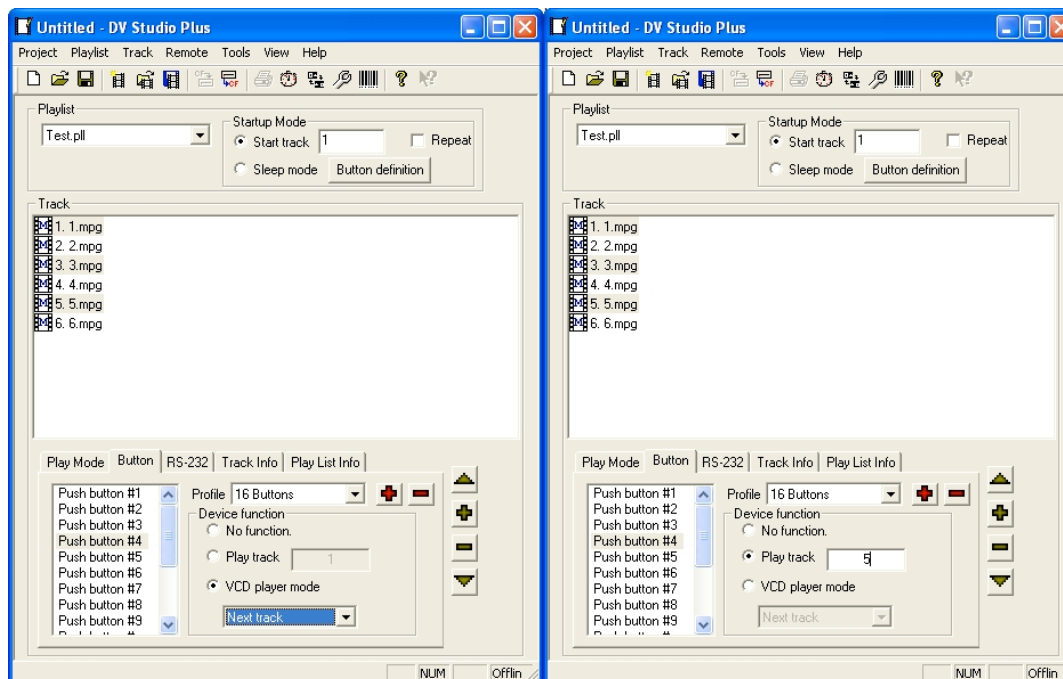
Untitled - DV Studio Plus

Project Playlist Track Remote Tools View Help

Playlist
Test.pll

Startup Mode
Start track 1
Repeat
Sleep mode
Button definition

Track
1. 1.mpg
2. 2.mpg
3. 3.mpg
4. 4.mpg
5. 5.mpg
6. 6.mpg

Play Mode | Button | RS-232 | Track Info | Play List Info

Push button #1
Push button #2
Push button #3
Push button #4
Push button #5
Push button #6
Push button #7
Push button #8
Push button #9

Profile 16 Buttons

Device function
No function.
Play track 1
VCD player mode
Next track

NUM Offlin

Untitled - DV Studio Plus

Project Playlist Track Remote Tools View Help

Playlist
Test.pll

Startup Mode
Start track 1
Repeat
Sleep mode
Button definition

Track
1. 1.mpg
2. 2.mpg
3. 3.mpg
4. 4.mpg
5. 5.mpg
6. 6.mpg

Play Mode | Button | RS-232 | Track Info | Play List Info

Push button #1
Push button #2
Push button #3
Push button #4
Push button #5
Push button #6
Push button #7
Push button #8
Push button #9

Profile 16 Buttons

Device function
No function.
Play track 5
VCD player mode
Next track

NUM Offlin